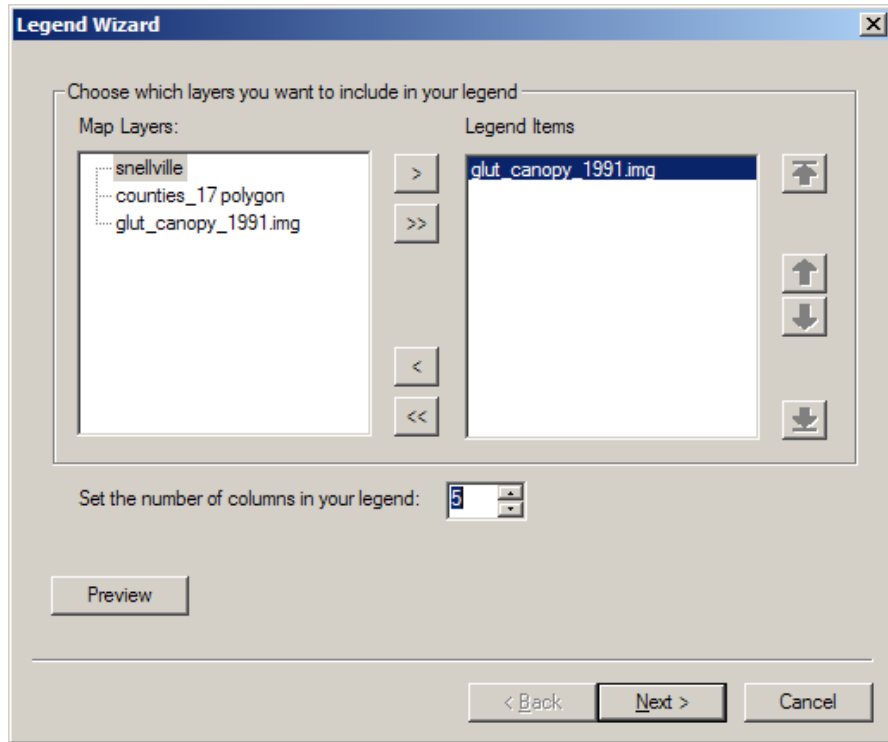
Legend Wizard

Choose which layers you want to include in your legend

Map Layers:

snellville
counties_17 polygon
glut_canopy_1991.img

>
>>
<
<<

Legend Items

glut_canopy_1991.img

Set the number of columns in your legend: 5

Preview

< Back
Next >
Cancel